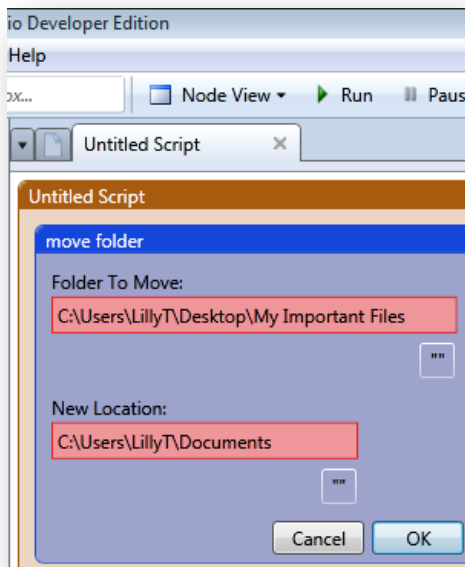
io Developer Edition
Help
ox...
Node View
Run
Paus
Untitled Script
×
Untitled Script
move folder
Folder To Move:
C:\Users\LillyT\Desktop\My Important Files
""
New Location:
C:\Users\LillyT\Documents
""
Cancel
OK